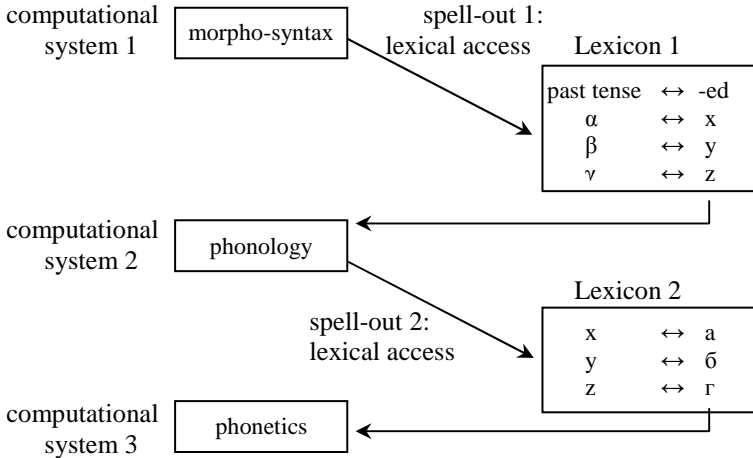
computational system 1

morpho-syntax

spell-out 1: lexical access

Lexicon 1

| | | |
|---|---|---|
| past tense | $\leftrightarrow$ | -ed |
| $\alpha$ | $\leftrightarrow$ | x |
| $\beta$ | $\leftrightarrow$ | y |
| $\gamma$ | $\leftrightarrow$ | z |

computational system 2

phonology

Lexicon 2

spell-out 2: lexical access

| | | |
|---|---|---|
| x | $\leftrightarrow$ | а |
| y | $\leftrightarrow$ | б |
| z | $\leftrightarrow$ | г |

computational system 3

phonetics